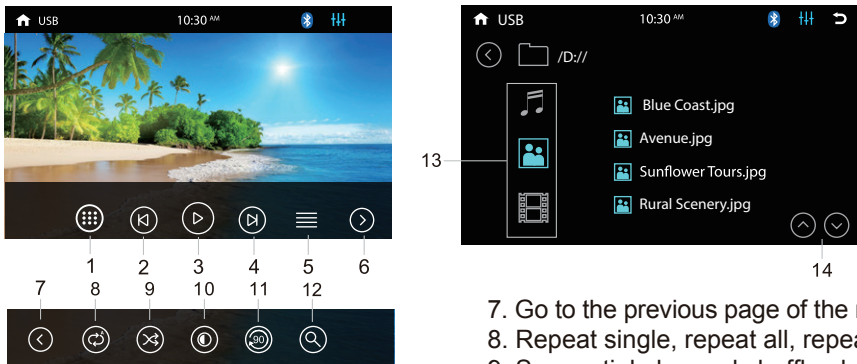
USB 10:30 AM

1 2 3 4 5 6

7 8 9 10 11 12

90

USB 10:30 AM

/D://

13

Blue Coast.jpg

Avenue.jpg

Sunflower Tours.jpg

Rural Scenery.jpg

14

7. Go to the previous page of the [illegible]

8. Repeat single, repeat all, repea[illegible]

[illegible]